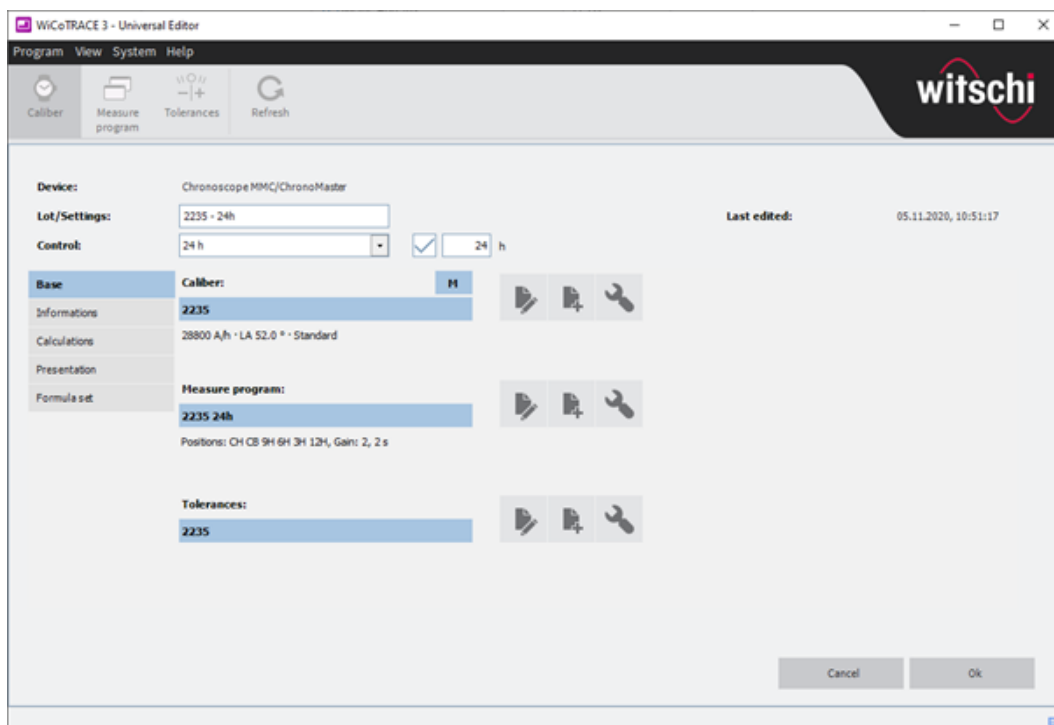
WiCoTRACE 3 - Universal Editor

Program View System Help

Caliber
Measure program
Tolerances
Refresh

witschi

Device: Chronoscope MMC/ChronoMaster
Lot/Settings: 2235 - 24h
Control: 24 h
24 h
Last edited: 05.11.2020, 10:51:17

Base
Informations
Calculations
Presentation
Formula set

Caliber:
M
2235
28800 A/h · LA 52.0 ° · Standard

Measure program:
2235 24h
Positions: CH CB 9H 6H 3H 12H, Gain: 2, 2 s

Tolerances:
2235

Cancel
Ok